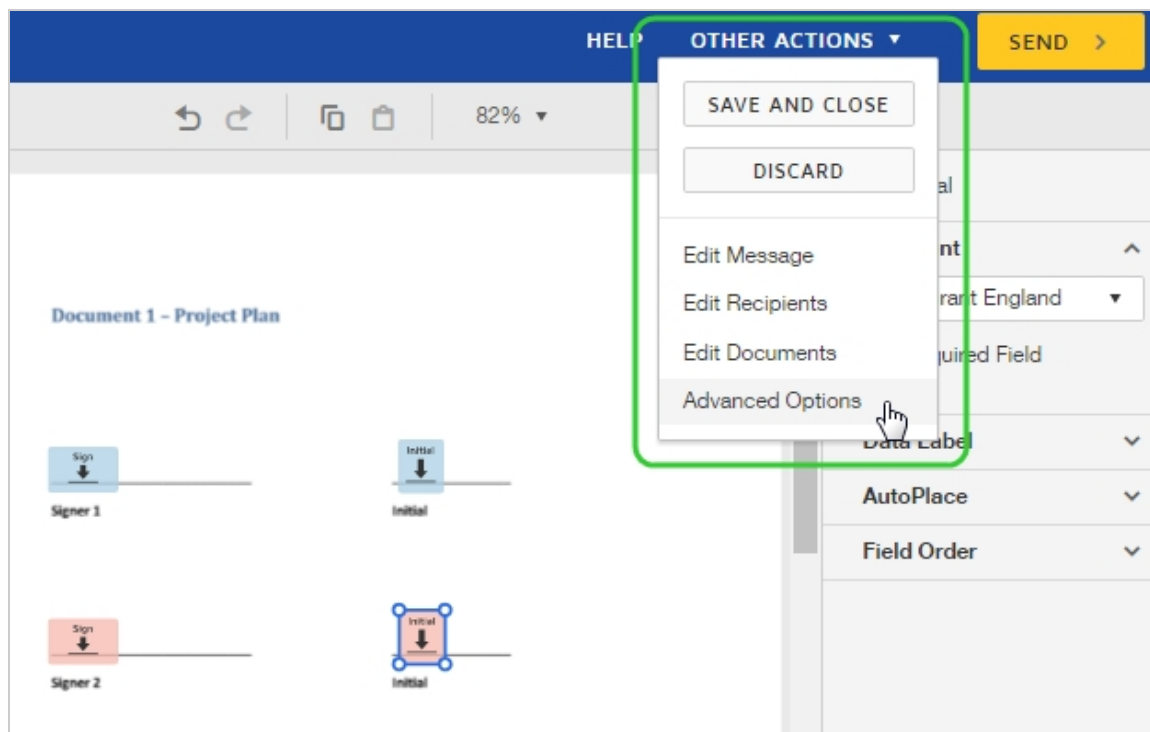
HELP OTHER ACTIONS ▾ SEND >

82% ▾

SAVE AND CLOSE

DISCARD

Edit Message

Edit Recipients

Edit Documents

Advanced Options

al

nt

rant England ▾

quired Field

Data Label

AutoPlace

Field Order

Document 1 – Project Plan

Sign

Signer 1

Initial

Initial

Sign

Signer 2

Initial

Initial